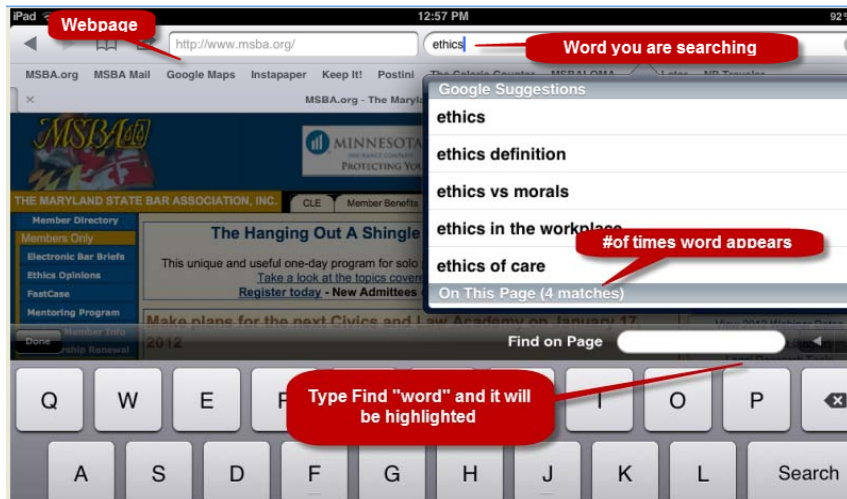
iPad

12:57 PM

92

Webpage

http://www.msba.org/

ethics

Word you are searching

MSBA.org MSBA Mail Google Maps Instapaper Keep It! Postini The Calorie Counter MSBALOMA Later NP Traveler

MSBA.org - The Maryla

Google Suggestions

ethics

ethics definition

ethics vs morals

ethics in the workplace

#of times word appears

ethics of care

On This Page (4 matches)

MSBA

MINNESOTA

PROTECTING YO

THE MARYLAND STATE BAR ASSOCIATION, INC.

CLE

Member Benefits

Member Directory

Members Only

Electronic Bar Briefs

Ethics Opinions

FastCase

Mentoring Program

Member Info

rship Renewal

The Hanging Out A Shingle

This unique and useful one-day program for solo

Take a look at the topics cover

Register today - New Admittees

Make plans for the next Civics and Law Academy on January 17,

2012

Done

Find on Page

Type Find "word" and it will be highlighted

Q W E R T Y U I O P

A S D F G H J K L

Search